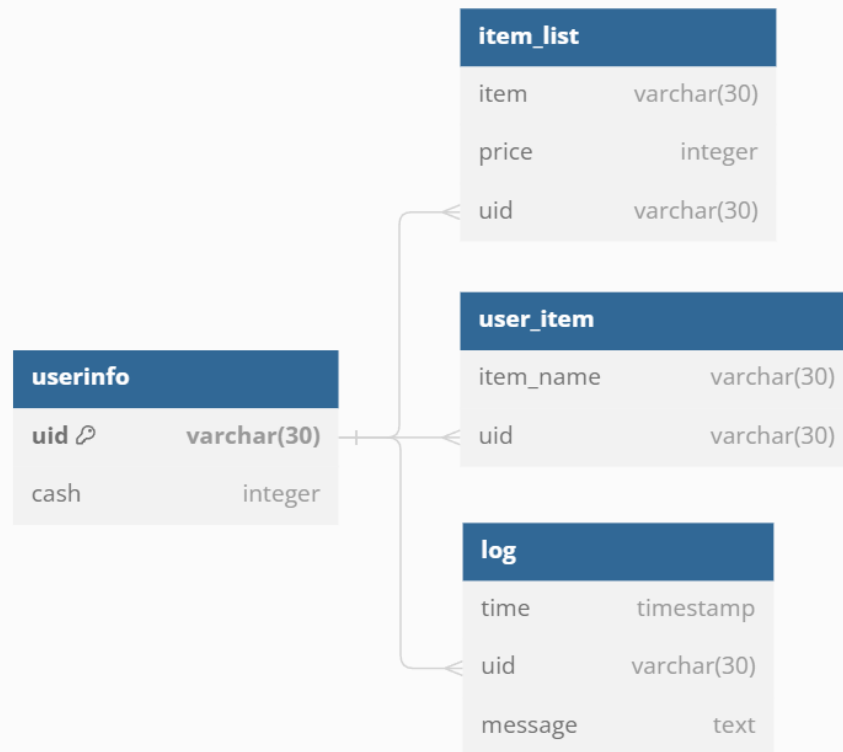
item_list

| item | varchar(30) |
|---|---|
| price | integer |
| uid | varchar(30) |

userinfo

| uid | varchar(30) |
|---|---|
| cash | integer |

user_item

| item_name | varchar(30) |
|---|---|
| uid | varchar(30) |

log

| time | timestamp |
|---|---|
| uid | varchar(30) |
| message | text |